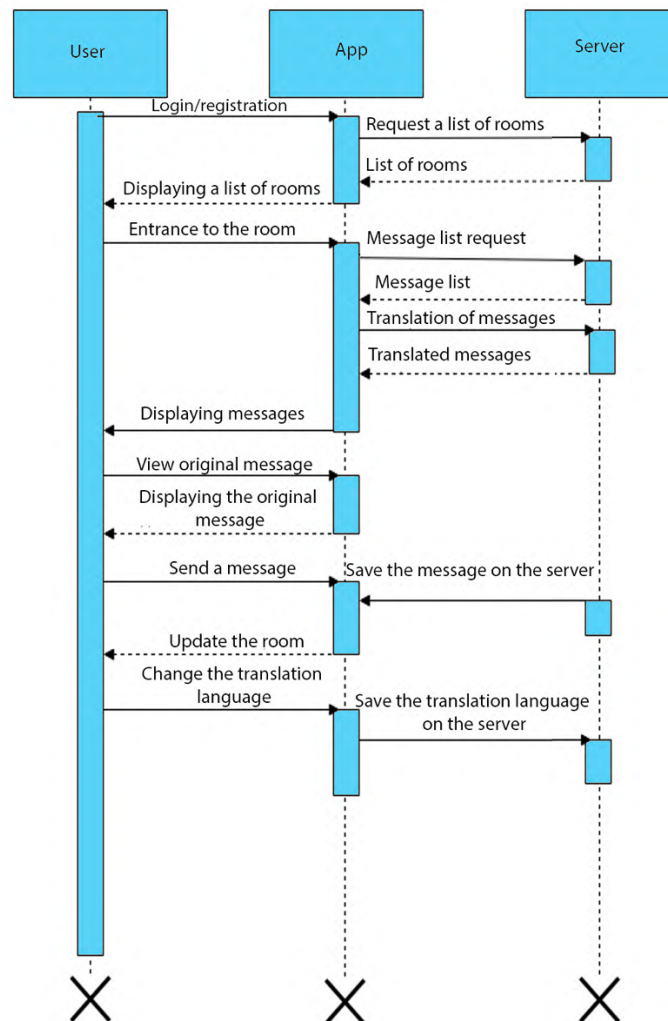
User

App

Server

Login/registration

Request a list of rooms

List of rooms

Displaying a list of rooms

Entrance to the room

Message list request

Message list

Translation of messages

Translated messages

Displaying messages

View original message

Displaying the original message

Send a message

Save the message on the server

Update the room

Change the translation language

Save the translation language on the server